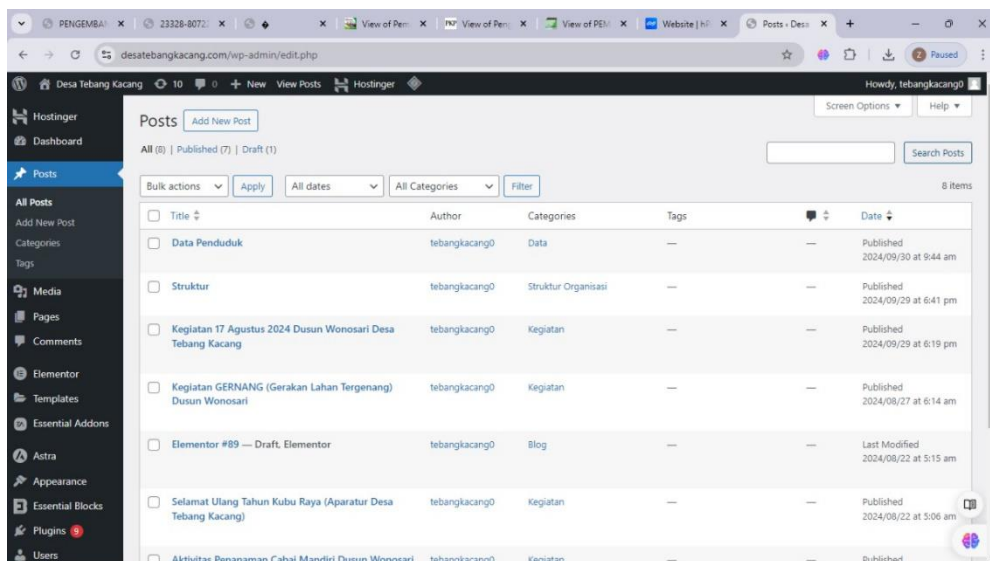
PENGEMBA × | 23328-8072 × | × | View of Pem × | View of Pen × | View of PEM × | Website | h × | Posts ‹ Desa × | +

desatebangkacang.com/wp-admin/edit.php

Paused

Desa Tebang Kacang 10 0 + New View Posts Hostinger

Howdy, tebangkacang0

Hostinger
Dashboard
Posts
All Posts
Add New Post
Categories
Tags
Media
Pages
Comments
Elementor
Templates
Essential Addons
Astra
Appearance
Essential Blocks
Plugins 9
Users

Screen Options ▾ Help ▾

Posts Add New Post

All (8) | Published (7) | Draft (1)

Search Posts

Bulk actions Apply All dates All Categories Filter

8 items

| Title | Author | Categories | Tags | | Date |
|---|---|---|---|---|---|
| Data Penduduk | tebangkacang0 | Data | — | — | Published 2024/09/30 at 9:44 am |
| Struktur | tebangkacang0 | Struktur Organisasi | — | — | Published 2024/09/29 at 6:41 pm |
| Kegiatan 17 Agustus 2024 Dusun Wonosari Desa Tebang Kacang | tebangkacang0 | Kegiatan | — | — | Published 2024/09/29 at 6:19 pm |
| Kegiatan GERNANG (Gerakan Lahan Tergenang) Dusun Wonosari | tebangkacang0 | Kegiatan | — | — | Published 2024/08/27 at 6:14 am |
| Elementor #89 — Draft, Elementor | tebangkacang0 | Blog | — | — | Last Modified 2024/08/22 at 5:15 am |
| Selamat Ulang Tahun Kubu Raya (Aparatur Desa Tebang Kacang) | tebangkacang0 | Kegiatan | — | — | Published 2024/08/22 at 5:06 am |
| Aktivitas Penanaman Cabai Mandiri Dusun Wonosari | tebangkacang0 | Kegiatan | — | — | Published |